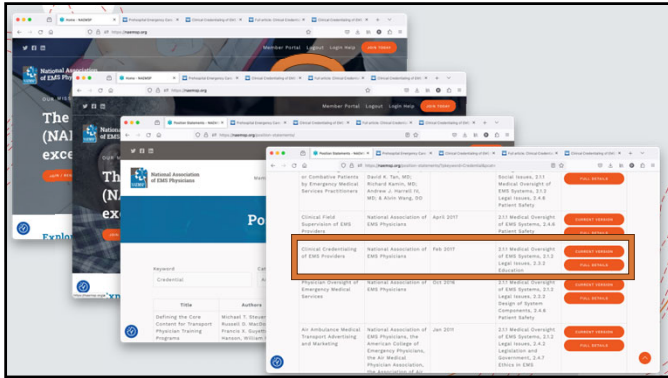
Home - NAEMSP
Prehospital Emergency Care
Clinical Credentialing of EMS
Full article: Clinical Credentialing
Clinical Credentialing of EMS

https://naemsp.org

Member Portal Logout Login Help JOIN TODAY

National Association of EMS Physicians

OUR MISSION

The (NA exce

JOIN / RENEW

Explo

Position Statements - NAEMSP

https://naemsp.org/position-statements/

National Association of EMS Physicians

Posi

Keyword
Credential

Title | Authors
Defining the Core Content for Transport Physician Training Programs | Michael T. Steuerwald, Russell D. MacDonald, Francis X. Guyette, Hanson, William

https://naemsp.org/position-statements/?keyword=Credential&positi...

| | | | | |
|---|---|---|---|---|
| or Combative Patients by Emergency Medical Services Practitioners | David K. Tan, MD; Richard Kamin, MD; Andrew J. Harrell IV, MD; & Anne Wang, DO | | Social Issues, 2.1.1 Medical Oversight of EMS Systems, 2.1.2 Legal Issues, 2.4.6 Patient Safety | FULL DETAILS |
| Clinical Field Supervision of EMS Providers | National Association of EMS Physicians | April 2017 | 2.1.1 Medical Oversight of EMS Systems, 2.4.6 Patient Safety | CURRENT VERSION FULL DETAILS |
| Clinical Credentialing of EMS Providers | National Association of EMS Physicians | Feb 2017 | 2.1.1 Medical Oversight of EMS Systems, 2.1.2 Legal Issues, 2.3.2 Education | CURRENT VERSION FULL DETAILS |
| Physician Oversight of Emergency Medical Services | National Association of EMS Physicians | Oct 2016 | 2.1.1 Medical Oversight of EMS Systems, 2.1.2 Legal Issues, 2.3.2 Design of System Components, 2.4.6 Patient Safety | CURRENT VERSION FULL DETAILS |
| Air Ambulance Medical Transport Advertising and Marketing | National Association of EMS Physicians, the American College of Emergency Physicians, the Air Medical Physician Association, the Association of Air | Jan 2011 | 2.1.1 Medical Oversight of EMS Systems, 2.1.2 Legal Issues, 2.4.2 Legislation and Government, 2.4.7 Ethics in EMS | CURRENT VERSION FULL DETAILS |